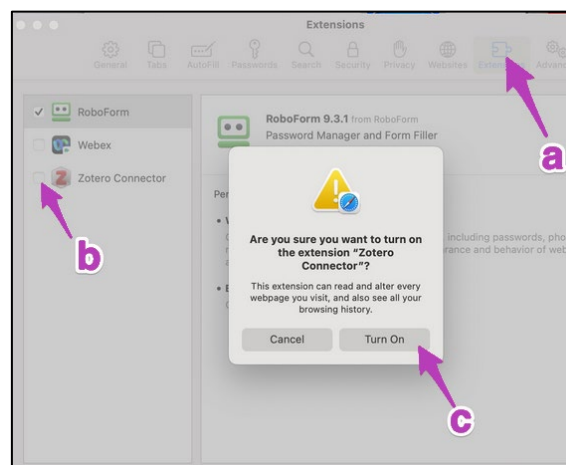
Extensions

General Tabs AutoFill Passwords Search Security Privacy Websites Extensions Advanc

✓ RoboForm
Webex
Zotero Connector

RoboForm 9.3.1 from RoboForm
Password Manager and Form Filler

Per

• W
including passwords, pho
rance and behavior of web

• E

Are you sure you want to turn on the extension "Zotero Connector"?

This extension can read and alter every webpage you visit, and also see all your browsing history.

Cancel
Turn On

a
b
c